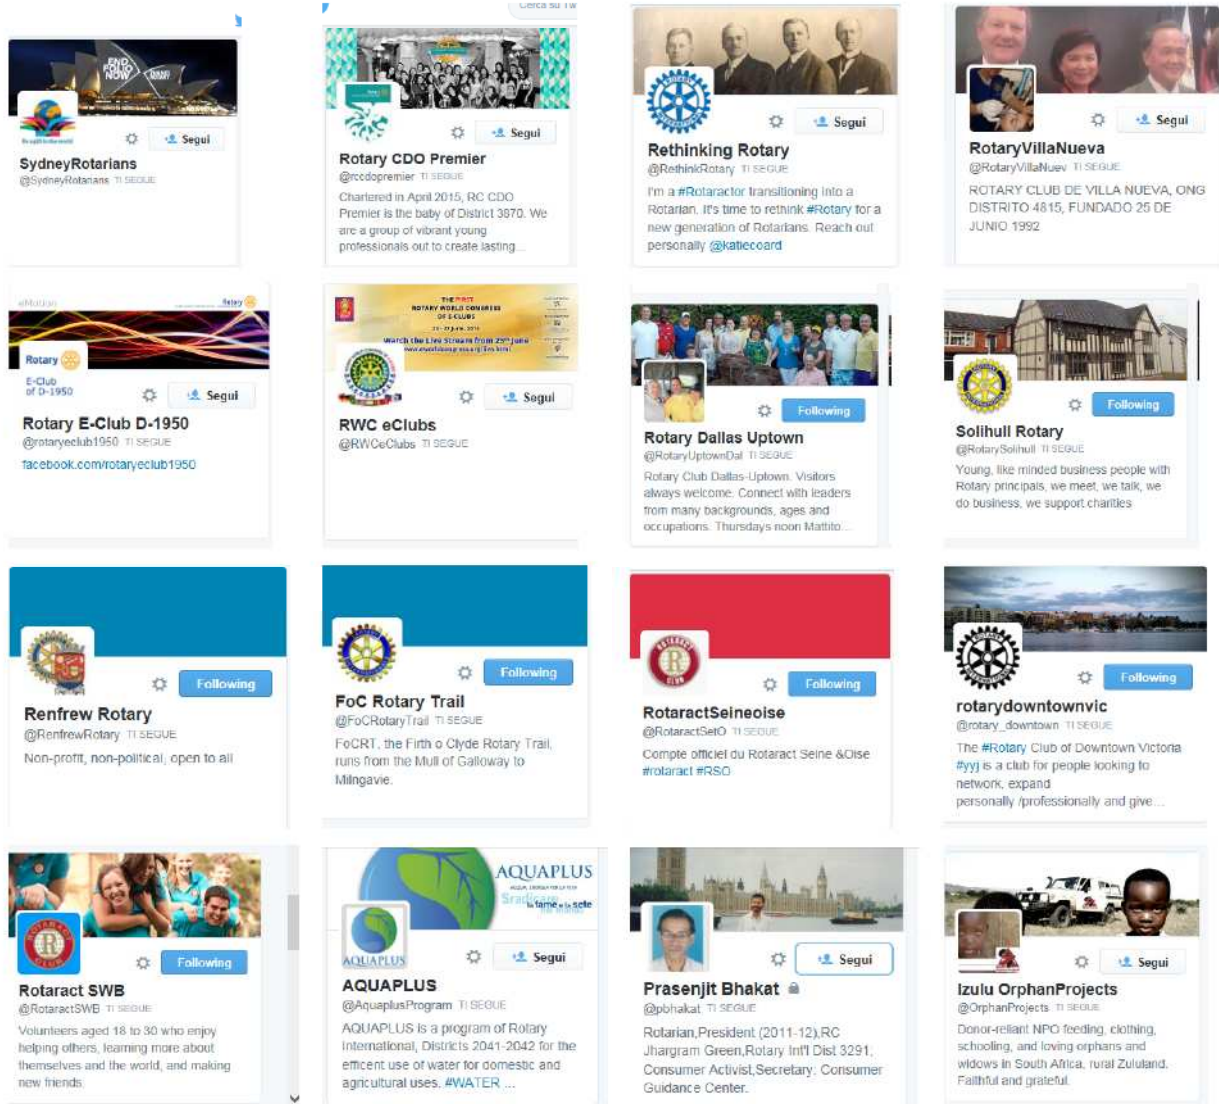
Cerca su Tw

END POLIO NOW

Segui

SydneyRotarians
@SydneyRotarians TI SEGUE

Segui

Rotary CDO Premier
@rcdopremier TI SEGUE

Chartered in April 2015, RC CDO Premier is the baby of District 3870. We are a group of vibrant young professionals out to create lasting...

Segui

Rethinking Rotary
@RethinkRotary TI SEGUE

I'm a #Rotaractor transitioning into a Rotarian. It's time to rethink #Rotary for a new generation of Rotarians. Reach out personally @katiecoard

Segui

RotaryVillaNueva
@RotaryVillaNuev TI SEGUE

ROTARY CLUB DE VILLA NUEVA, ONG DISTRITO 4815, FUNDADO 25 DE JUNIO 1992

Rotary
E-Club of D-1950

Segui

Rotary E-Club D-1950
@rotaryeclub1950 TI SEGUE

facebook.com/rotaryeclub1950

THE FIRST ROTARY WORLD CONGRESS OF E-CLUBS
Watch the Live Stream from 25th June

Segui

RWC eClubs
@RWCeClubs TI SEGUE

Following

Rotary Dallas Uptown
@RotaryUptownDal TI SEGUE

Rotary Club Dallas-Uptown. Visitors always welcome. Connect with leaders from many backgrounds, ages and occupations. Thursdays noon Mattito...

Following

Solihull Rotary
@RotarySolihull TI SEGUE

Young, like minded business people with Rotary principals, we meet, we talk, we do business, we support charities

Following

Renfrew Rotary
@RenfrewRotary TI SEGUE

Non-profit, non-political, open to all

Following

FoC Rotary Trail
@FoCRotaryTrail TI SEGUE

FoCRT, the Firth o Clyde Rotary Trail, runs from the Mull of Galloway to Milngavie.

Following

RotaractSeineoise
@RotaractSetO TI SEGUE

Compte officiel du Rotaract Seine &Oise #rotaract #RSO

Following

rotarydowntownvic
@rotary_downtown TI SEGUE

The #Rotary Club of Downtown Victoria #yyj is a club for people looking to network, expand personally /professionally and give...

Following

Rotaract SWB
@RotaractSWB TI SEGUE

Volunteers aged 18 to 30 who enjoy helping others, learning more about themselves and the world, and making new friends.

AQUAPLUS
AQUAPLUS

Segui

AQUAPLUS
@AquaplusProgram TI SEGUE

AQUAPLUS is a program of Rotary International, Districts 2041-2042 for the efficent use of water for domestic and agricultural uses. #WATER ...

Segui

Prasenjit Bhakat
@pbhakat TI SEGUE

Rotarian,President (2011-12),RC Jhargram Green,Rotary Int'l Dist 3291, Consumer Activist,Secretary: Consumer Guidance Center.

Segui

Izulu OrphanProjects
@OrphanProjects TI SEGUE

Donor-reliant NPO feeding, clothing, schooling, and loving orphans and widows in South Africa, rural Zululand. Faithful and grateful.